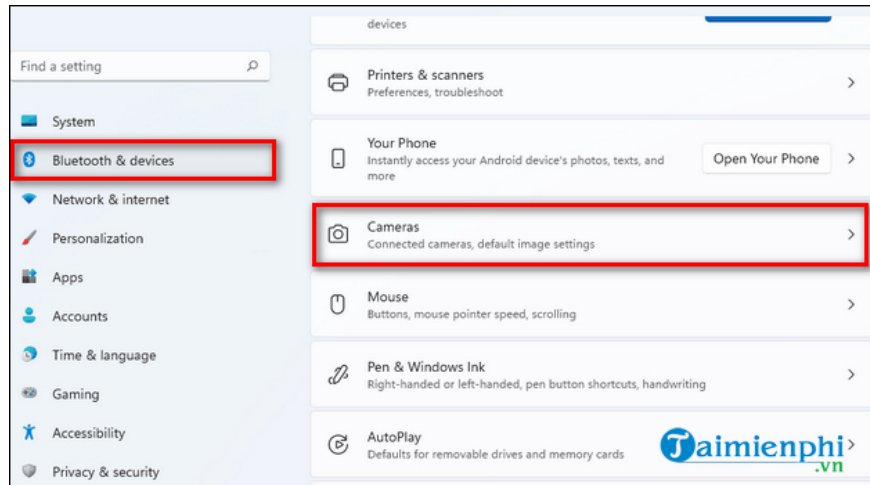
devices

Find a setting

System

Bluetooth & devices

Network & internet

Personalization

Apps

Accounts

Time & language

Gaming

Accessibility

Privacy & security

Printers & scanners
Preferences, troubleshoot

Your Phone
Instantly access your Android device's photos, texts, and more

Open Your Phone

Cameras
Connected cameras, default image settings

Mouse
Buttons, mouse pointer speed, scrolling

Pen & Windows Ink
Right-handed or left-handed, pen button shortcuts, handwriting

AutoPlay
Defaults for removable drives and memory cards

Taimienphi
.vn